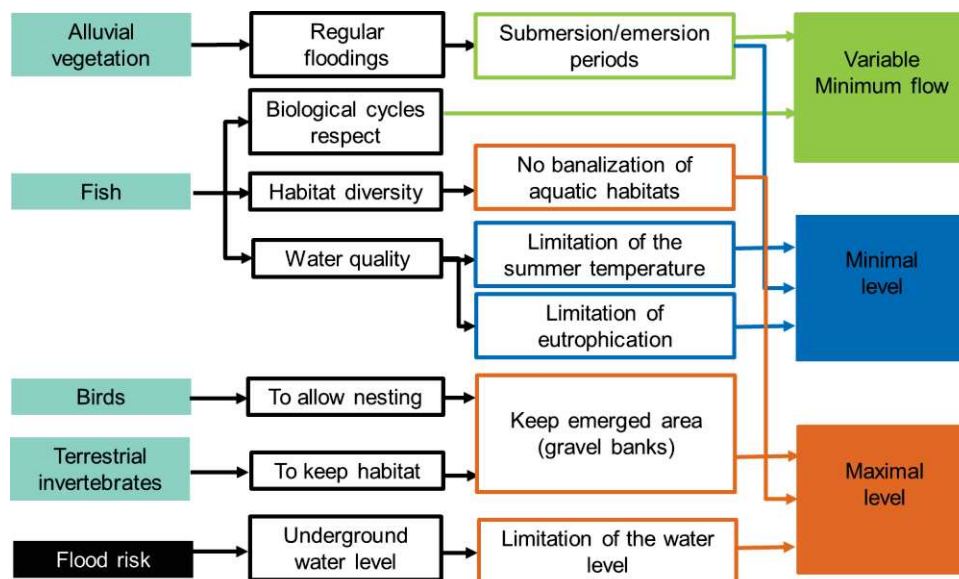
Alluvial vegetation

Regular floodings

Submersion/emersion periods

Variable Minimum flow

Biological cycles respect

Fish

Habitat diversity

No banalization of aquatic habitats

Water quality

Limitation of the summer temperature

Minimal level

Limitation of eutrophication

Birds

To allow nesting

Keep emerged area (gravel banks)

Terrestrial invertebrates

To keep habitat

Maximal level

Flood risk

Underground water level

Limitation of the water level